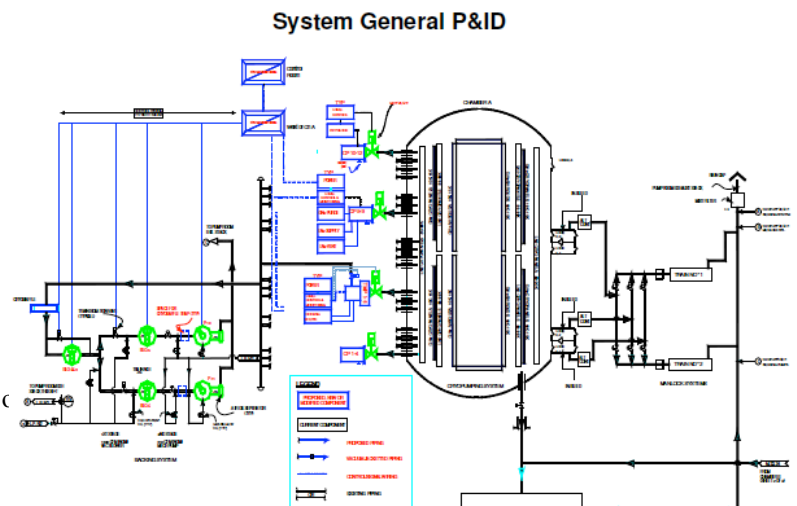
System General P&ID

CHAMBER A

CRYOPUMPING SYSTEM

BACKING SYSTEM

AIRLOCK SYSTEM

LEGEND

PROPOSED NEW OR MODIFIED COMPONENT

CURRENT COMPONENT

PROPOSED PIPING

CONTROL/SIGNAL WIRING

EXISTING PIPING

TURBO NO 1

TURBO NO 2

CP 1-4

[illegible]